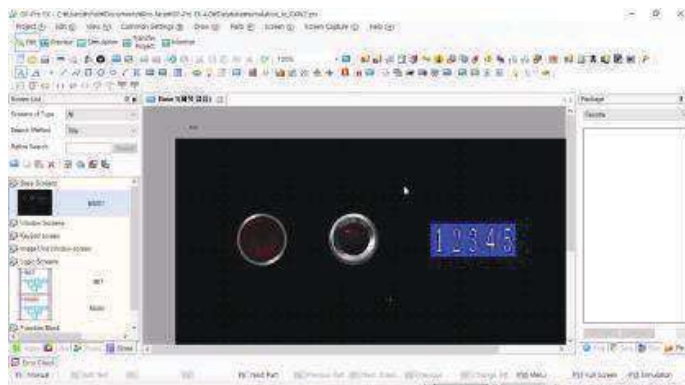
Project Edit View Common Settings Draw Parts Screen Screen Capture Help

Screen List

Screen of Type All

Search Method Title

Base Screen

B-1

Window Screens

Keypad Screen

Logic Screens

Function Block

Package

12346

Find Next Part

Full Screen

Simulation